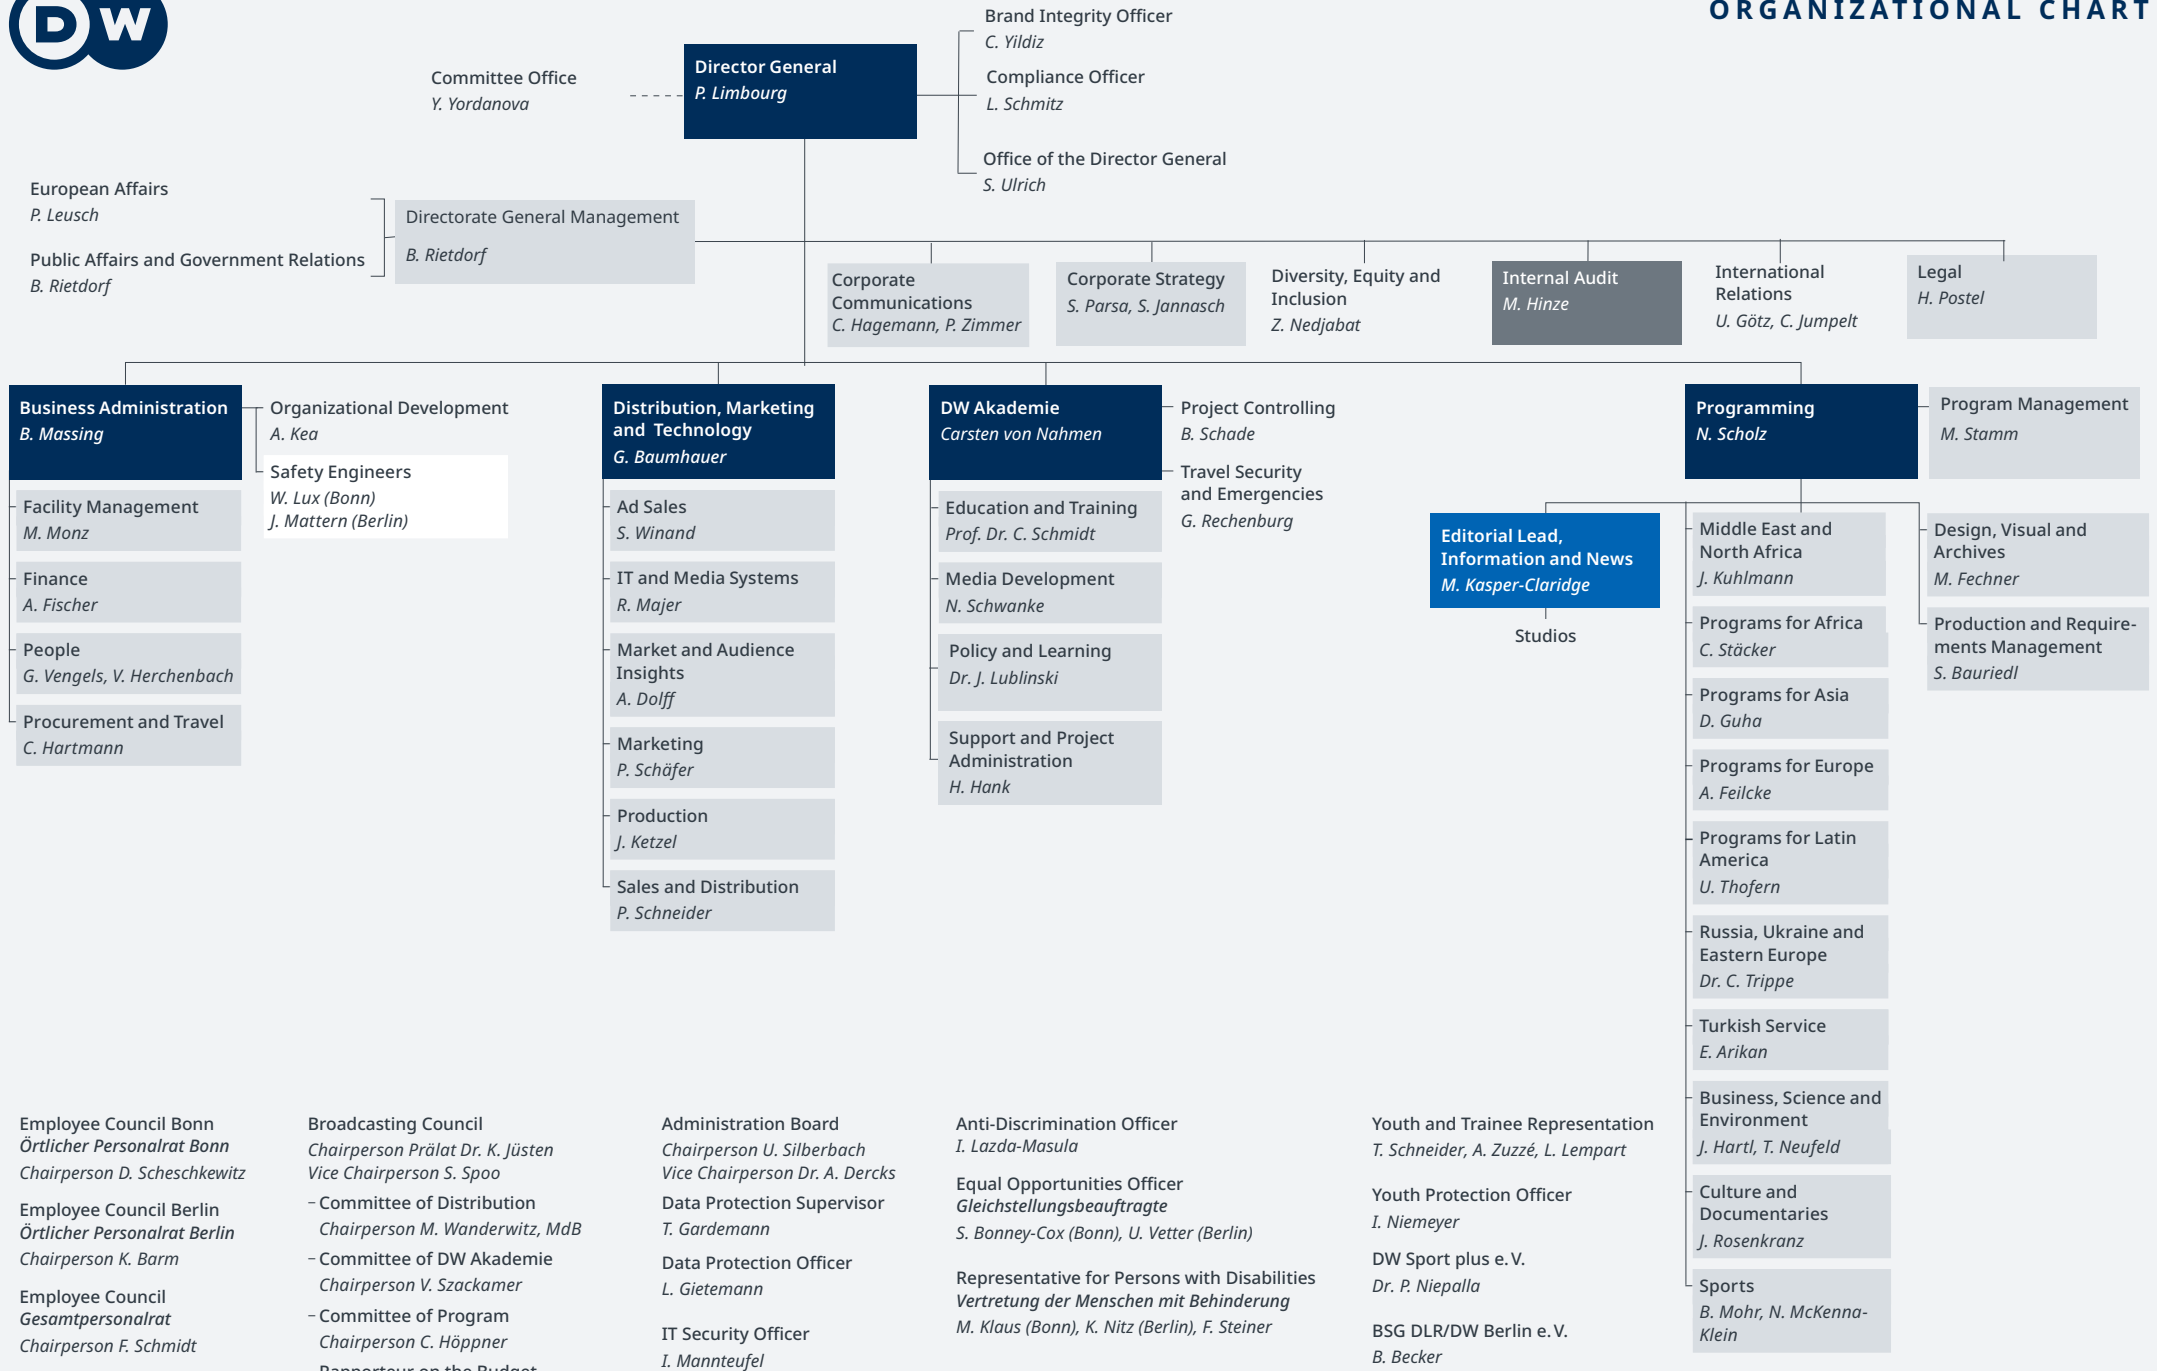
DW

ORGANIZATIONAL CHART

Committee Office
Y. Yordanova

Director General
P. Limbourg

Brand Integrity Officer
C. Yildiz

Compliance Officer
L. Schmitz

Office of the Director General
S. Ulrich

European Affairs
P. Leusch

Public Affairs and Government Relations
B. Rietdorf

Directorate General Management
B. Rietdorf

Corporate Communications
C. Hagemann, P. Zimmer

Corporate Strategy
S. Parsa, S. Jannasch

Diversity, Equity and Inclusion
Z. Nedjabat

Internal Audit
M. Hinze

International Relations
U. Götz, C. Jumpelt

Legal
H. Postel

Business Administration
B. Massing

Organizational Development
A. Kea

Safety Engineers
W. Lux (Bonn)
J. Mattern (Berlin)

Facility Management
M. Monz

Finance
A. Fischer

People
G. Vengels, V. Herchenbach

Procurement and Travel
C. Hartmann

Distribution, Marketing and Technology
G. Baumhauer

Ad Sales
S. Winand

IT and Media Systems
R. Majer

Market and Audience Insights
A. Dolff

Marketing
P. Schäfer

Production
J. Ketzel

Sales and Distribution
P. Schneider

DW Akademie
Carsten von Nahmen

Project Controlling
B. Schade

Travel Security and Emergencies
G. Rechenburg

Education and Training
Prof. Dr. C. Schmidt

Media Development
N. Schwanke

Policy and Learning
Dr. J. Lublinski

Support and Project Administration
H. Hank

Programming
N. Scholz

Program Management
M. Stamm

Editorial Lead, Information and News
M. Kasper-Claridge

Studios

Middle East and North Africa
J. Kuhlmann

Programs for Africa
C. Stäcker

Programs for Asia
D. Guha

Programs for Europe
A. Feilcke

Programs for Latin America
U. Thofern

Russia, Ukraine and Eastern Europe
Dr. C. Trippe

Turkish Service
E. Arikan

Business, Science and Environment
J. Hartl, T. Neufeld

Culture and Documentaries
J. Rosenkranz

Sports
B. Mohr, N. McKenna-Klein

Design, Visual and Archives
M. Fechner

Production and Requirements Management
S. Bauriedl

Employee Council Bonn
Örtlicher Personalrat Bonn
Chairperson D. Scheschkewitz

Employee Council Berlin
Örtlicher Personalrat Berlin
Chairperson K. Barm

Employee Council
Gesamtpersonalrat
Chairperson F. Schmidt

Broadcasting Council
Chairperson Prälat Dr. K. Jüsten
Vice Chairperson S. Spoo

Committee of Distribution
Chairperson M. Wanderwitz, MdB

Committee of DW Akademie
Chairperson V. Szackamer

Committee of Program
Chairperson C. Höppner

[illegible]

Administration Board
Chairperson U. Silberbach
Vice Chairperson Dr. A. Dercks

Data Protection Supervisor
T. Gardemann

Data Protection Officer
L. Gietemann

IT Security Officer
I. Mannteufel

Anti-Discrimination Officer
I. Lazda-Masula

Equal Opportunities Officer
Gleichstellungsbeauftragte
S. Bonney-Cox (Bonn), U. Vetter (Berlin)

Representative for Persons with Disabilities
Vertretung der Menschen mit Behinderung
M. Klaus (Bonn), K. Nitz (Berlin), F. Steiner

Youth and Trainee Representation
T. Schneider, A. Zuzzé, L. Lempart

Youth Protection Officer
I. Niemeyer

DW Sport plus e. V.
Dr. P. Niepalla

BSG DLR/DW Berlin e. V.
B. Becker